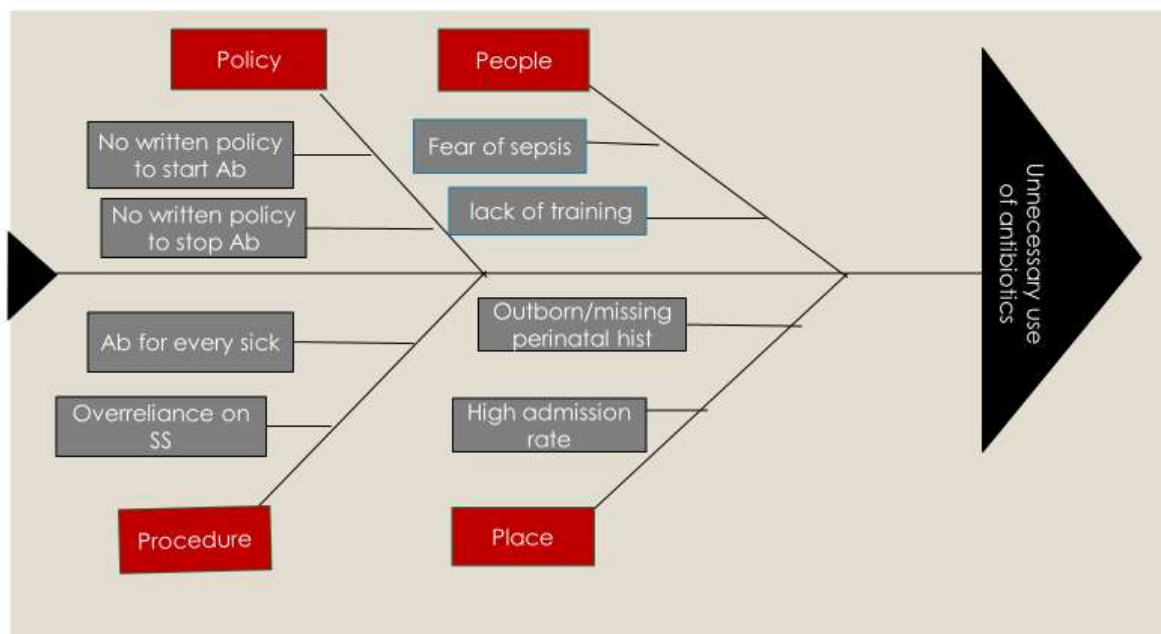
Policy

People

No written policy to start Ab

Fear of sepsis

No written policy to stop Ab

lack of training

Unnecessary use of antibiotics

Ab for every sick

Outborn/missing perinatal hist

Overreliance on SS

High admission rate

Procedure

Place